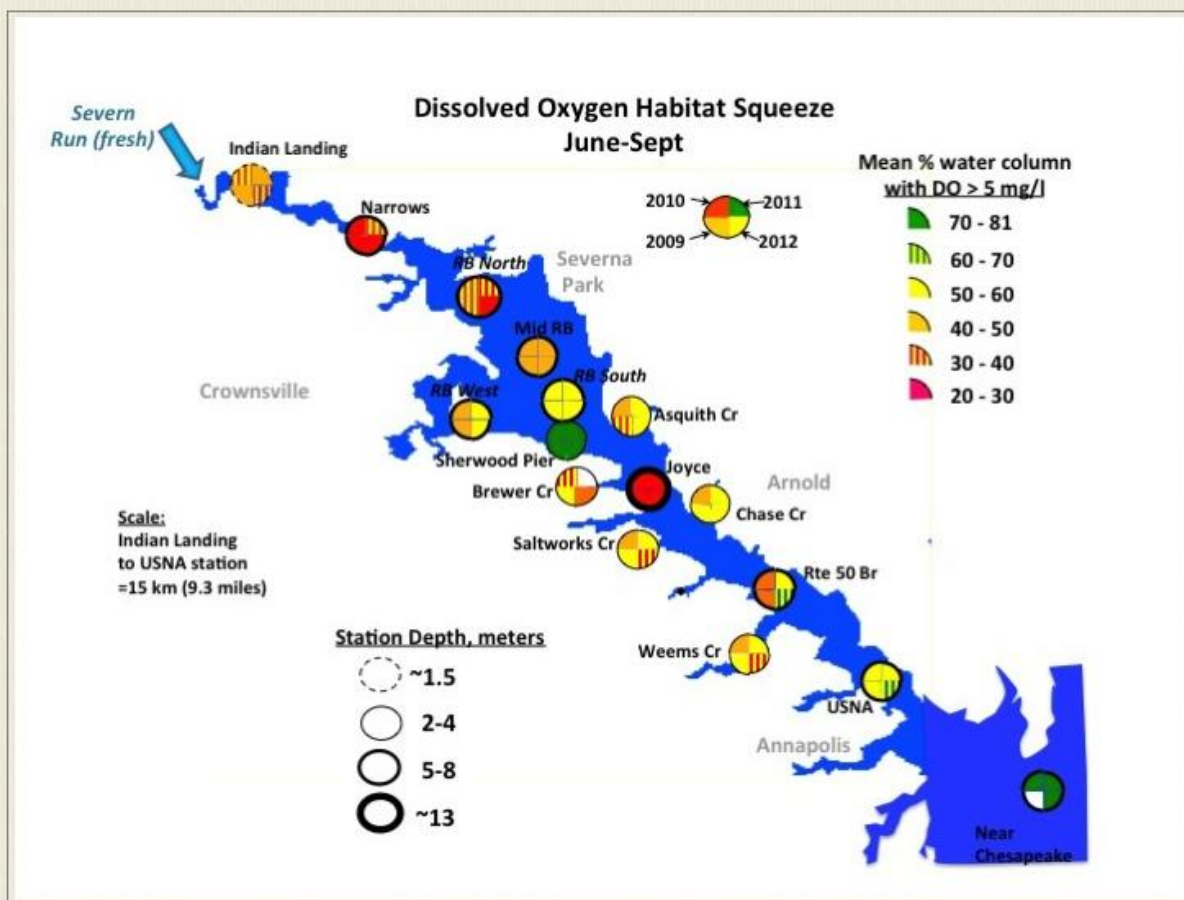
Dissolved Oxygen Habitat Squeeze
June-Sept

Severn Run (fresh)

Indian Landing

Narrows

2010
2011
2009
2012

Mean % water column with DO > 5 mg/l
70 - 81
60 - 70
50 - 60
40 - 50
30 - 40
20 - 30

RB North

Severna Park

Mid RB

Crownsville

RB West

RB South

Asquith Cr

Sherwood Pier

Joyce

Brewer Cr

Arnold

Chase Cr

Scale:
Indian Landing to USNA station =15 km (9.3 miles)

Saltworks Cr

Rte 50 Br

Station Depth, meters
~1.5
2-4
5-8
~13

Weems Cr

USNA

Annapolis

Near Chesapeake